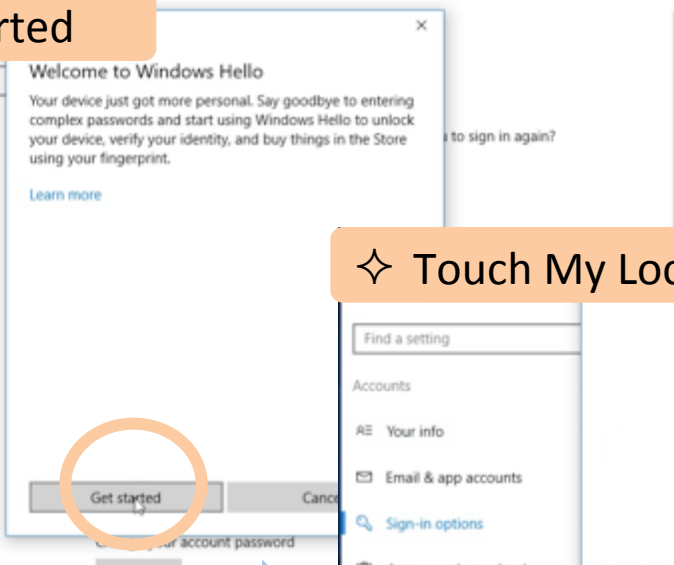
rted

Welcome to Windows Hello

Your device just got more personal. Say goodbye to entering complex passwords and start using Windows Hello to unlock your device, verify your identity, and buy things in the Store using your fingerprint.

Learn more

Get started

Cance

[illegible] account password

u to sign in again?

✧ Touch My Loc

Find a setting

Accounts

Your info

Email & app accounts

Sign-in options